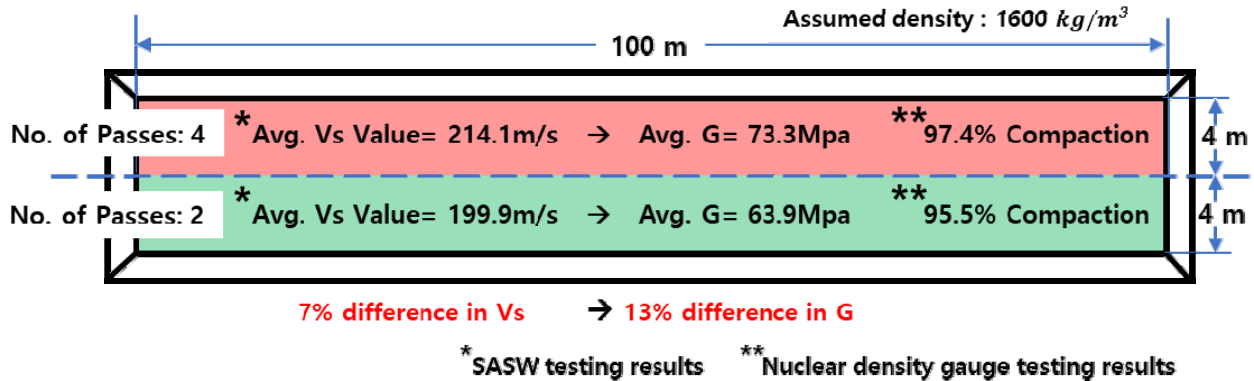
Assumed density : 1600 $kg/m^3$

100 m

No. of Passes: 4 $^*$Avg. Vs Value= 214.1m/s → Avg. G= 73.3Mpa $^{**}$97.4% Compaction 4 m

No. of Passes: 2 $^*$Avg. Vs Value= 199.9m/s → Avg. G= 63.9Mpa $^{**}$95.5% Compaction 4 m

7% difference in Vs → 13% difference in G

$^*$SASW testing results $^{**}$Nuclear density gauge testing results